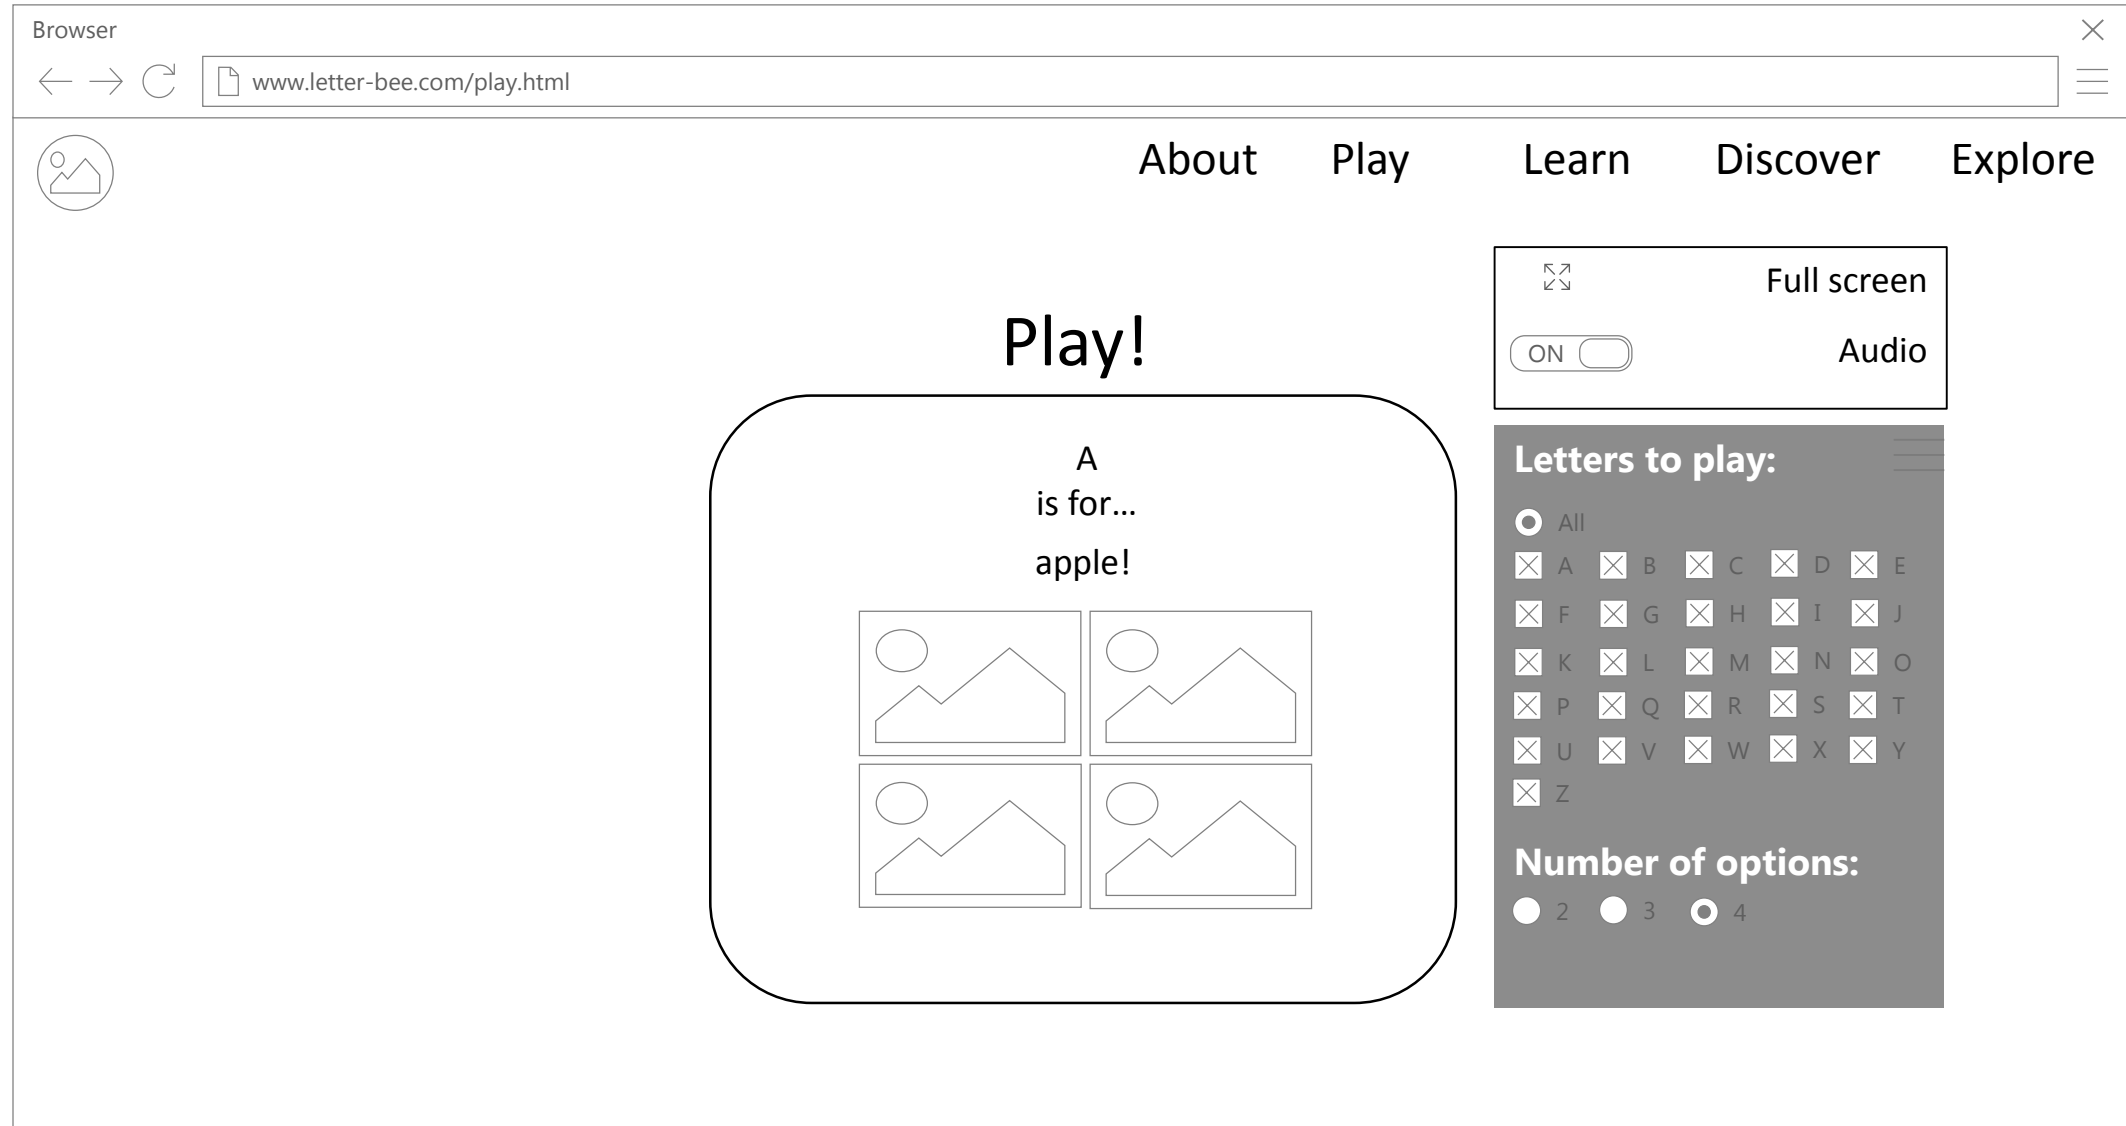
Browser

www.letter-bee.com/play.html

About Play Learn Discover Explore

Full screen

ON Audio

Play!

A
is for...

apple!

Letters to play:

All

A B C D E

F G H I J

K L M N O

P Q R S T

U V W X Y

Z

Number of options:

2 3 4